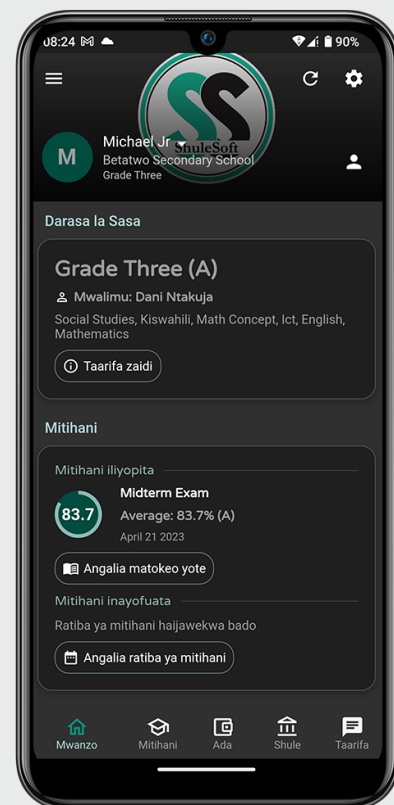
08:24 M 90%

ShuleSoft

M
Michael Jr
Betatwo Secondary School
Grade Three

Darasa la Sasa

Grade Three (A)
Mwalimu: Dani Ntakuja
Social Studies, Kiswahili, Math Concept, Ict, English, Mathematics
Taarifa zaidi

Mitihani

Mitihani iliyopita
83.7
Midterm Exam
Average: 83.7% (A)
April 21 2023
Angalia matokeo yote
Mitihani inayofuata
Ratiba ya mitihani haijawekwa bado
Angalia ratiba ya mitihani

Mwanzo
Mitihani
Ada
Shule
Taarifa